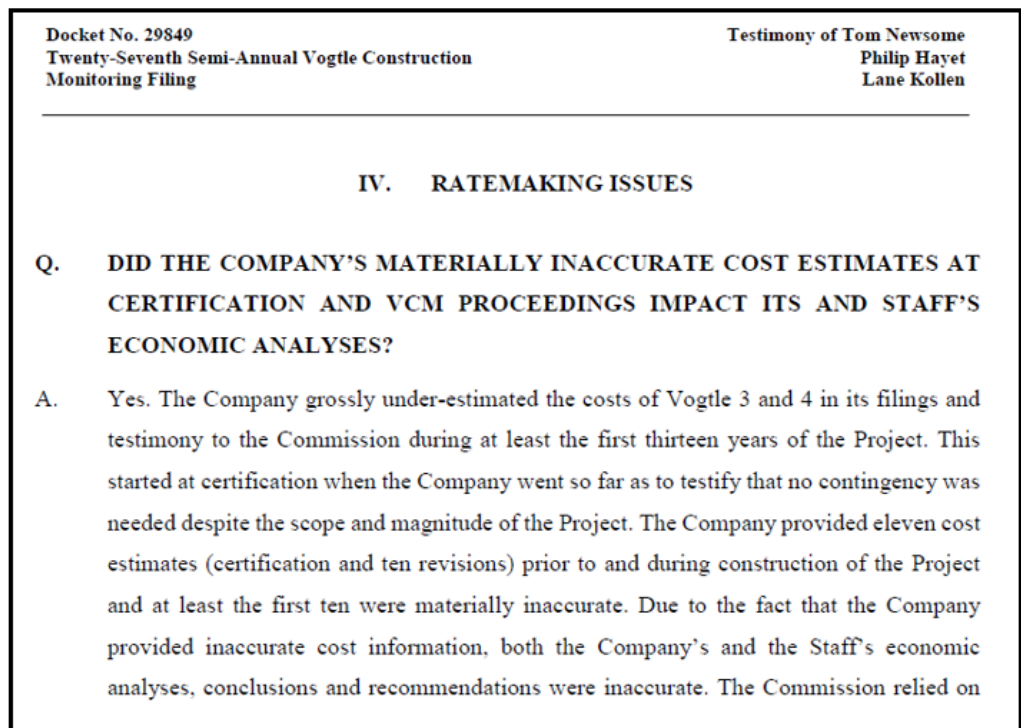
Docket No. 29849
Twenty-Seventh Semi-Annual Vogtle Construction Monitoring Filing

Testimony of Tom Newsome
Philip Hayet
Lane Kollen

IV. RATEMAKING ISSUES

Q. DID THE COMPANY'S MATERIALLY INACCURATE COST ESTIMATES AT CERTIFICATION AND VCM PROCEEDINGS IMPACT ITS AND STAFF'S ECONOMIC ANALYSES?

A. Yes. The Company grossly under-estimated the costs of Vogtle 3 and 4 in its filings and testimony to the Commission during at least the first thirteen years of the Project. This started at certification when the Company went so far as to testify that no contingency was needed despite the scope and magnitude of the Project. The Company provided eleven cost estimates (certification and ten revisions) prior to and during construction of the Project and at least the first ten were materially inaccurate. Due to the fact that the Company provided inaccurate cost information, both the Company's and the Staff's economic analyses, conclusions and recommendations were inaccurate. The Commission relied on